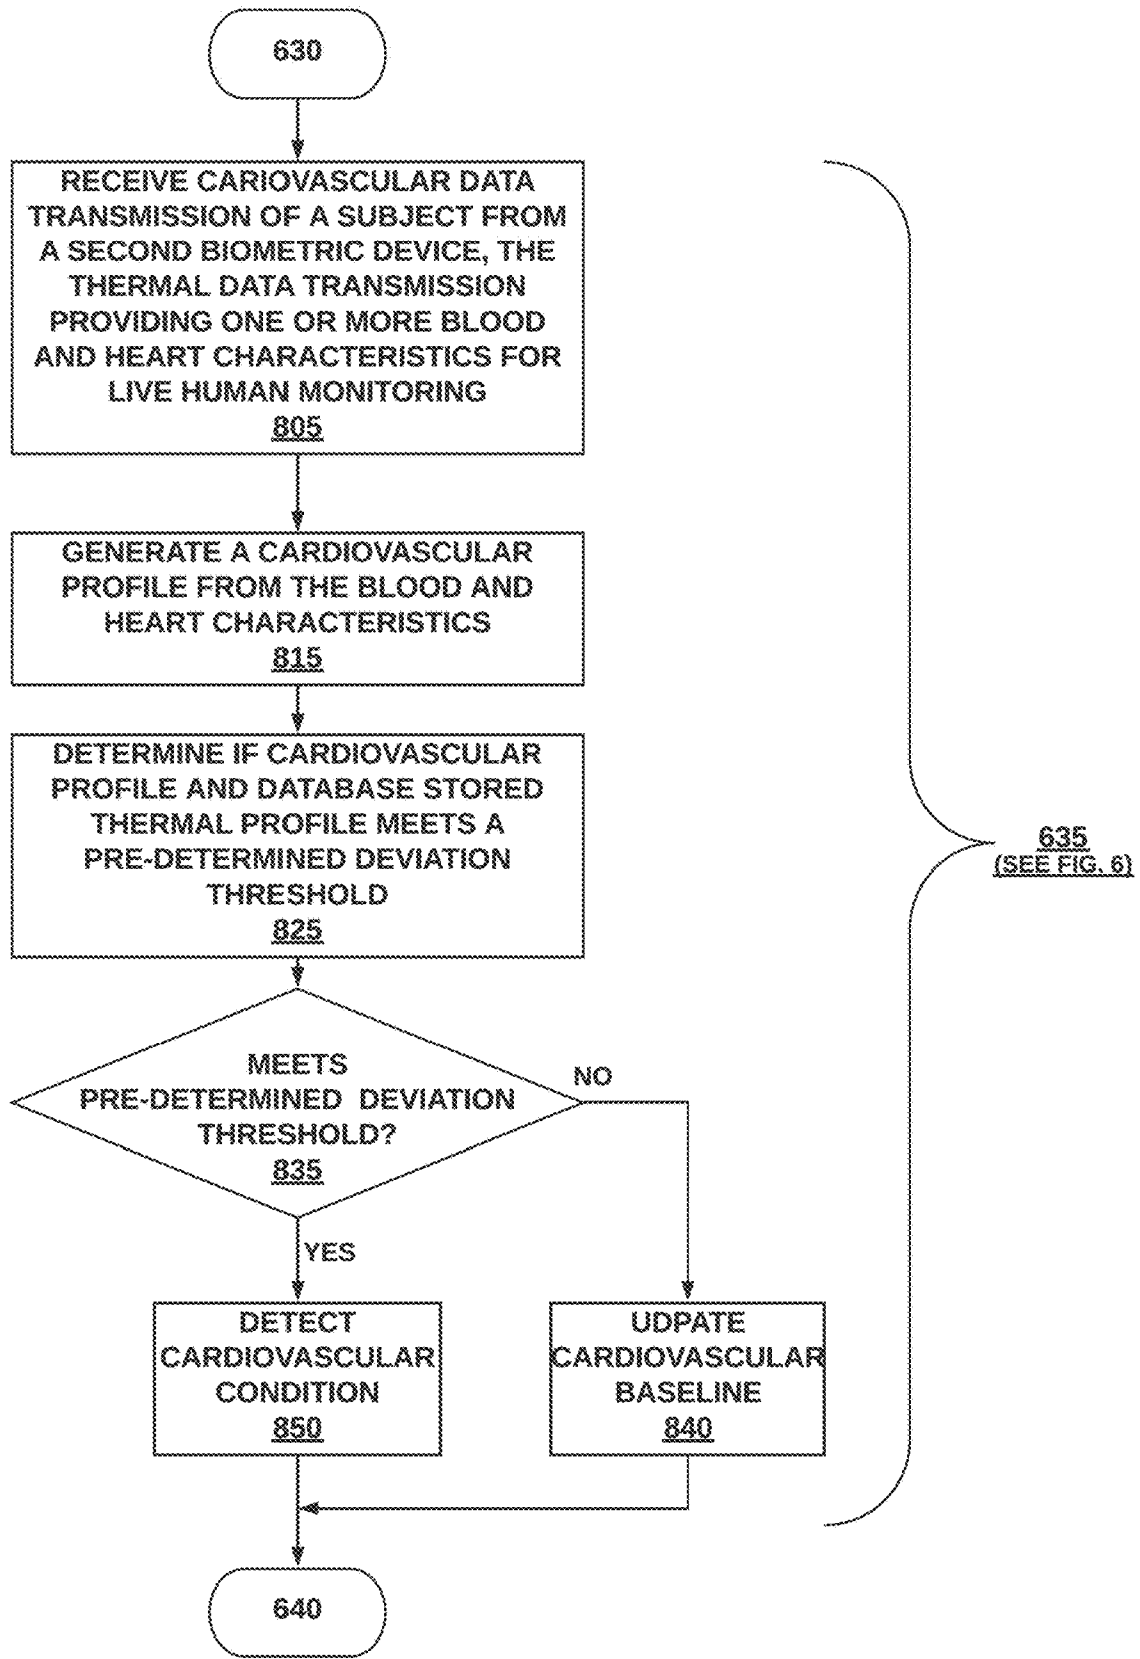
630

RECEIVE CARIOVASCULAR DATA TRANSMISSION OF A SUBJECT FROM A SECOND BIOMETRIC DEVICE, THE THERMAL DATA TRANSMISSION PROVIDING ONE OR MORE BLOOD AND HEART CHARACTERISTICS FOR LIVE HUMAN MONITORING
805

GENERATE A CARDIOVASCULAR PROFILE FROM THE BLOOD AND HEART CHARACTERISTICS
815

DETERMINE IF CARDIOVASCULAR PROFILE AND DATABASE STORED THERMAL PROFILE MEETS A PRE-DETERMINED DEVIATION THRESHOLD
825

635
(SEE FIG. 6)

MEETS PRE-DETERMINED DEVIATION THRESHOLD?
835

NO

YES

DETECT CARDIOVASCULAR CONDITION
850

UDPATE CARDIOVASCULAR BASELINE
840

640